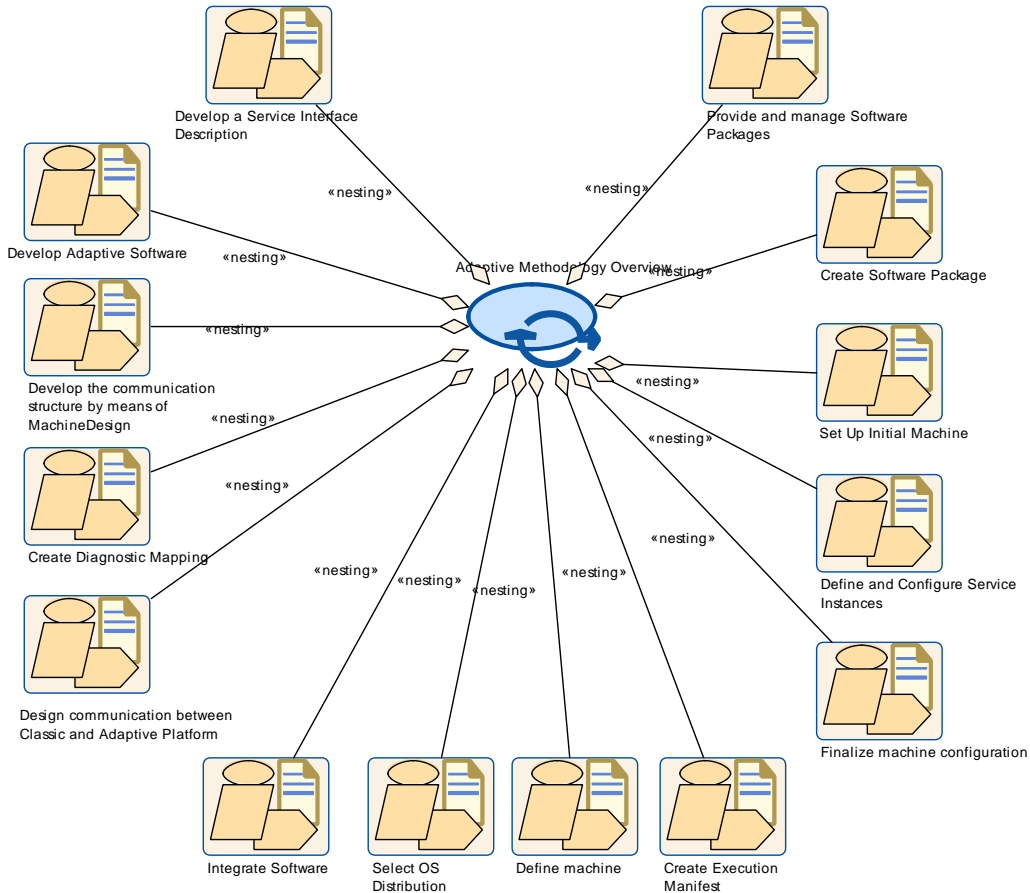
Develop a Service Interface Description

Provide and manage Software Packages

«nesting»

«nesting»

Develop Adaptive Software

«nesting»

Adaptive Methodology Overview

«nesting»

Create Software Package

«nesting»

Develop the communication structure by means of MachineDesign

«nesting»

«nesting»

Set Up Initial Machine

«nesting»

«nesting»

Create Diagnostic Mapping

«nesting»

«nesting»

«nesting»

«nesting»

«nesting»

Define and Configure Service Instances

Design communication between Classic and Adaptive Platform

Finalize machine configuration

Integrate Software

Select OS Distribution

Define machine

Create Execution Manifest